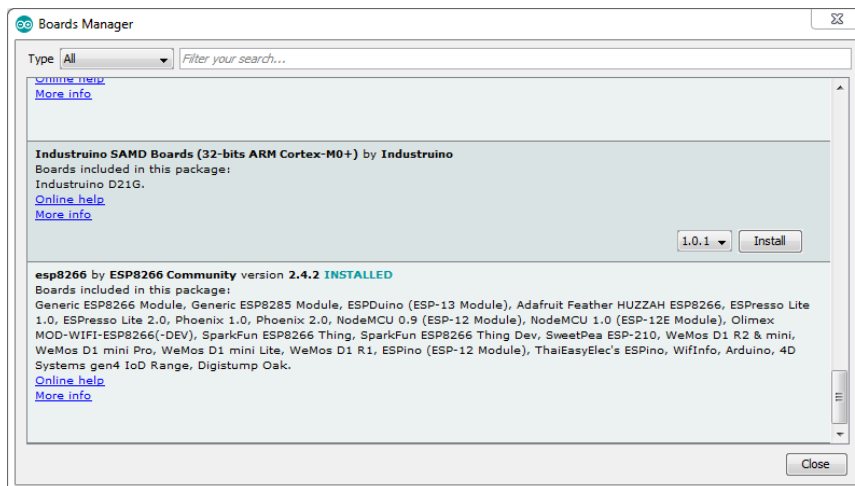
Boards Manager

Type All

Filter your search...

Online help
More info

Industruino SAMD Boards (32-bits ARM Cortex-M0+) by Industruino
Boards included in this package:
Industruino D21G.
Online help
More info

1.0.1
Install

esp8266 by ESP8266 Community version 2.4.2 INSTALLED
Boards included in this package:
Generic ESP8266 Module, Generic ESP8285 Module, ESPDuino (ESP-13 Module), Adafruit Feather HUZZAH ESP8266, ESPresso Lite 1.0, ESPresso Lite 2.0, Phoenix 1.0, Phoenix 2.0, NodeMCU 0.9 (ESP-12 Module), NodeMCU 1.0 (ESP-12E Module), Olimex MOD-WIFI-ESP8266(-DEV), SparkFun ESP8266 Thing, SparkFun ESP8266 Thing Dev, SweetPea ESP-210, WeMos D1 R2 & mini, WeMos D1 mini Pro, WeMos D1 mini Lite, WeMos D1 R1, ESPino (ESP-12 Module), ThaiEasyElec's ESPino, WifInfo, Arduino, 4D Systems gen4 IoD Range, Digistump Oak.
Online help
More info

Close